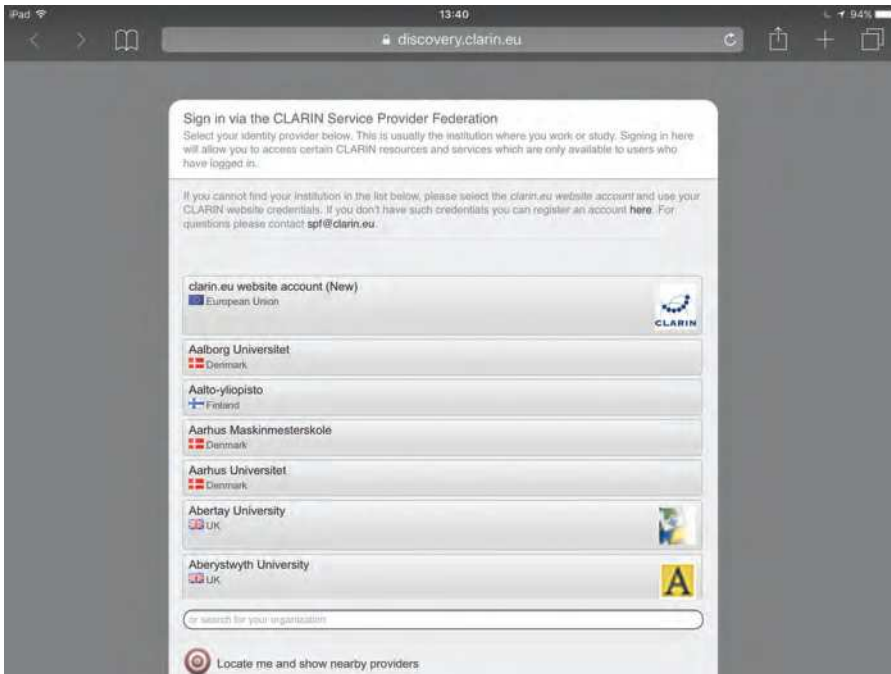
iPad 13:40 94%

discovery.clarin.eu

Sign in via the CLARIN Service Provider Federation

Select your identity provider below. This is usually the institution where you work or study. Signing in here will allow you to access certain CLARIN resources and services which are only available to users who have logged in.

If you cannot find your institution in the list below, please select the clarin.eu website account and use your CLARIN website credentials. If you don't have such credentials you can register an account here. For questions please contact spf@clarin.eu.

clarin.eu website account (New)
European Union
CLARIN

Aalborg Universitet
Denmark

Aalto-yliopisto
Finland

Aarhus Maskinmesterskole
Denmark

Aarhus Universitet
Denmark

Abertay University
UK

Aberystwyth University
UK
A

or search for your organisation

Locate me and show nearby providers